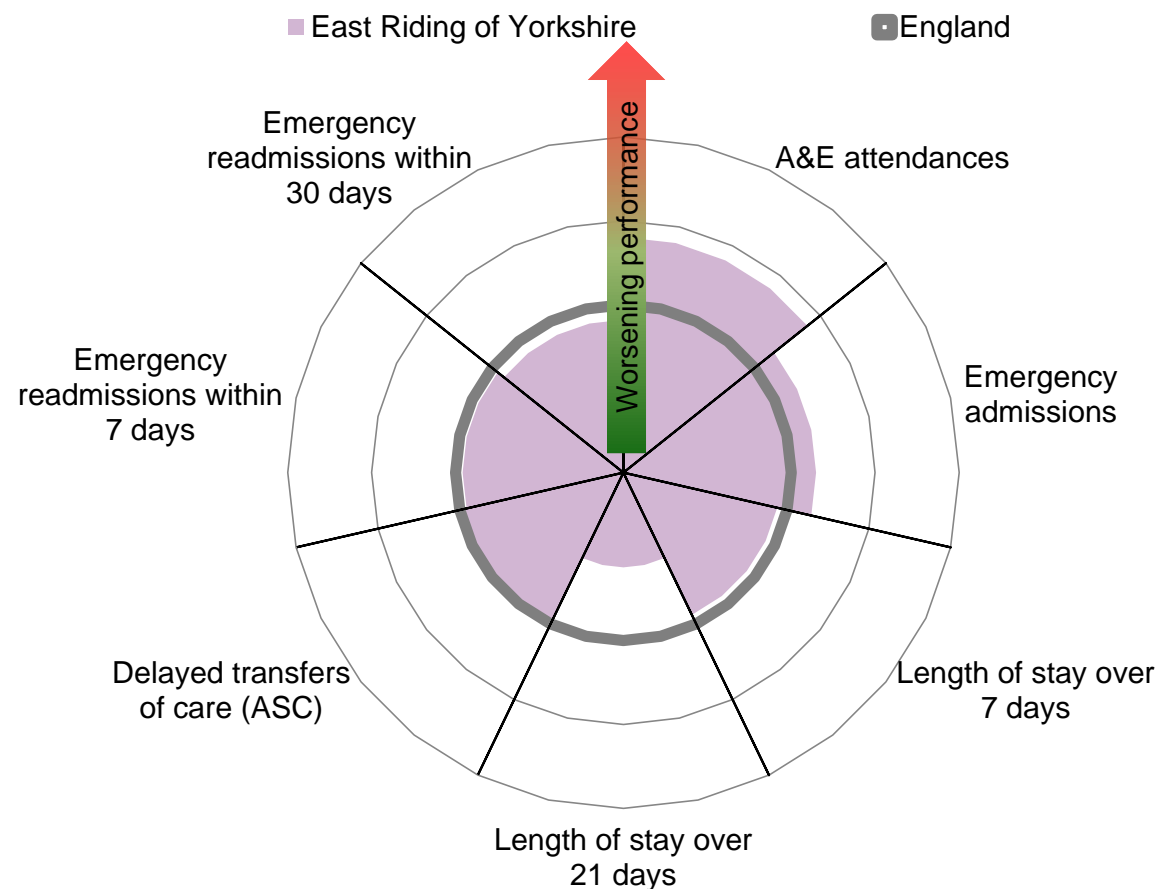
East Riding of Yorkshire

England

Worsening performance

Emergency readmissions within 30 days

A&E attendances

Emergency readmissions within 7 days

Emergency admissions

Delayed transfers of care (ASC)

Length of stay over 7 days

Length of stay over 21 days